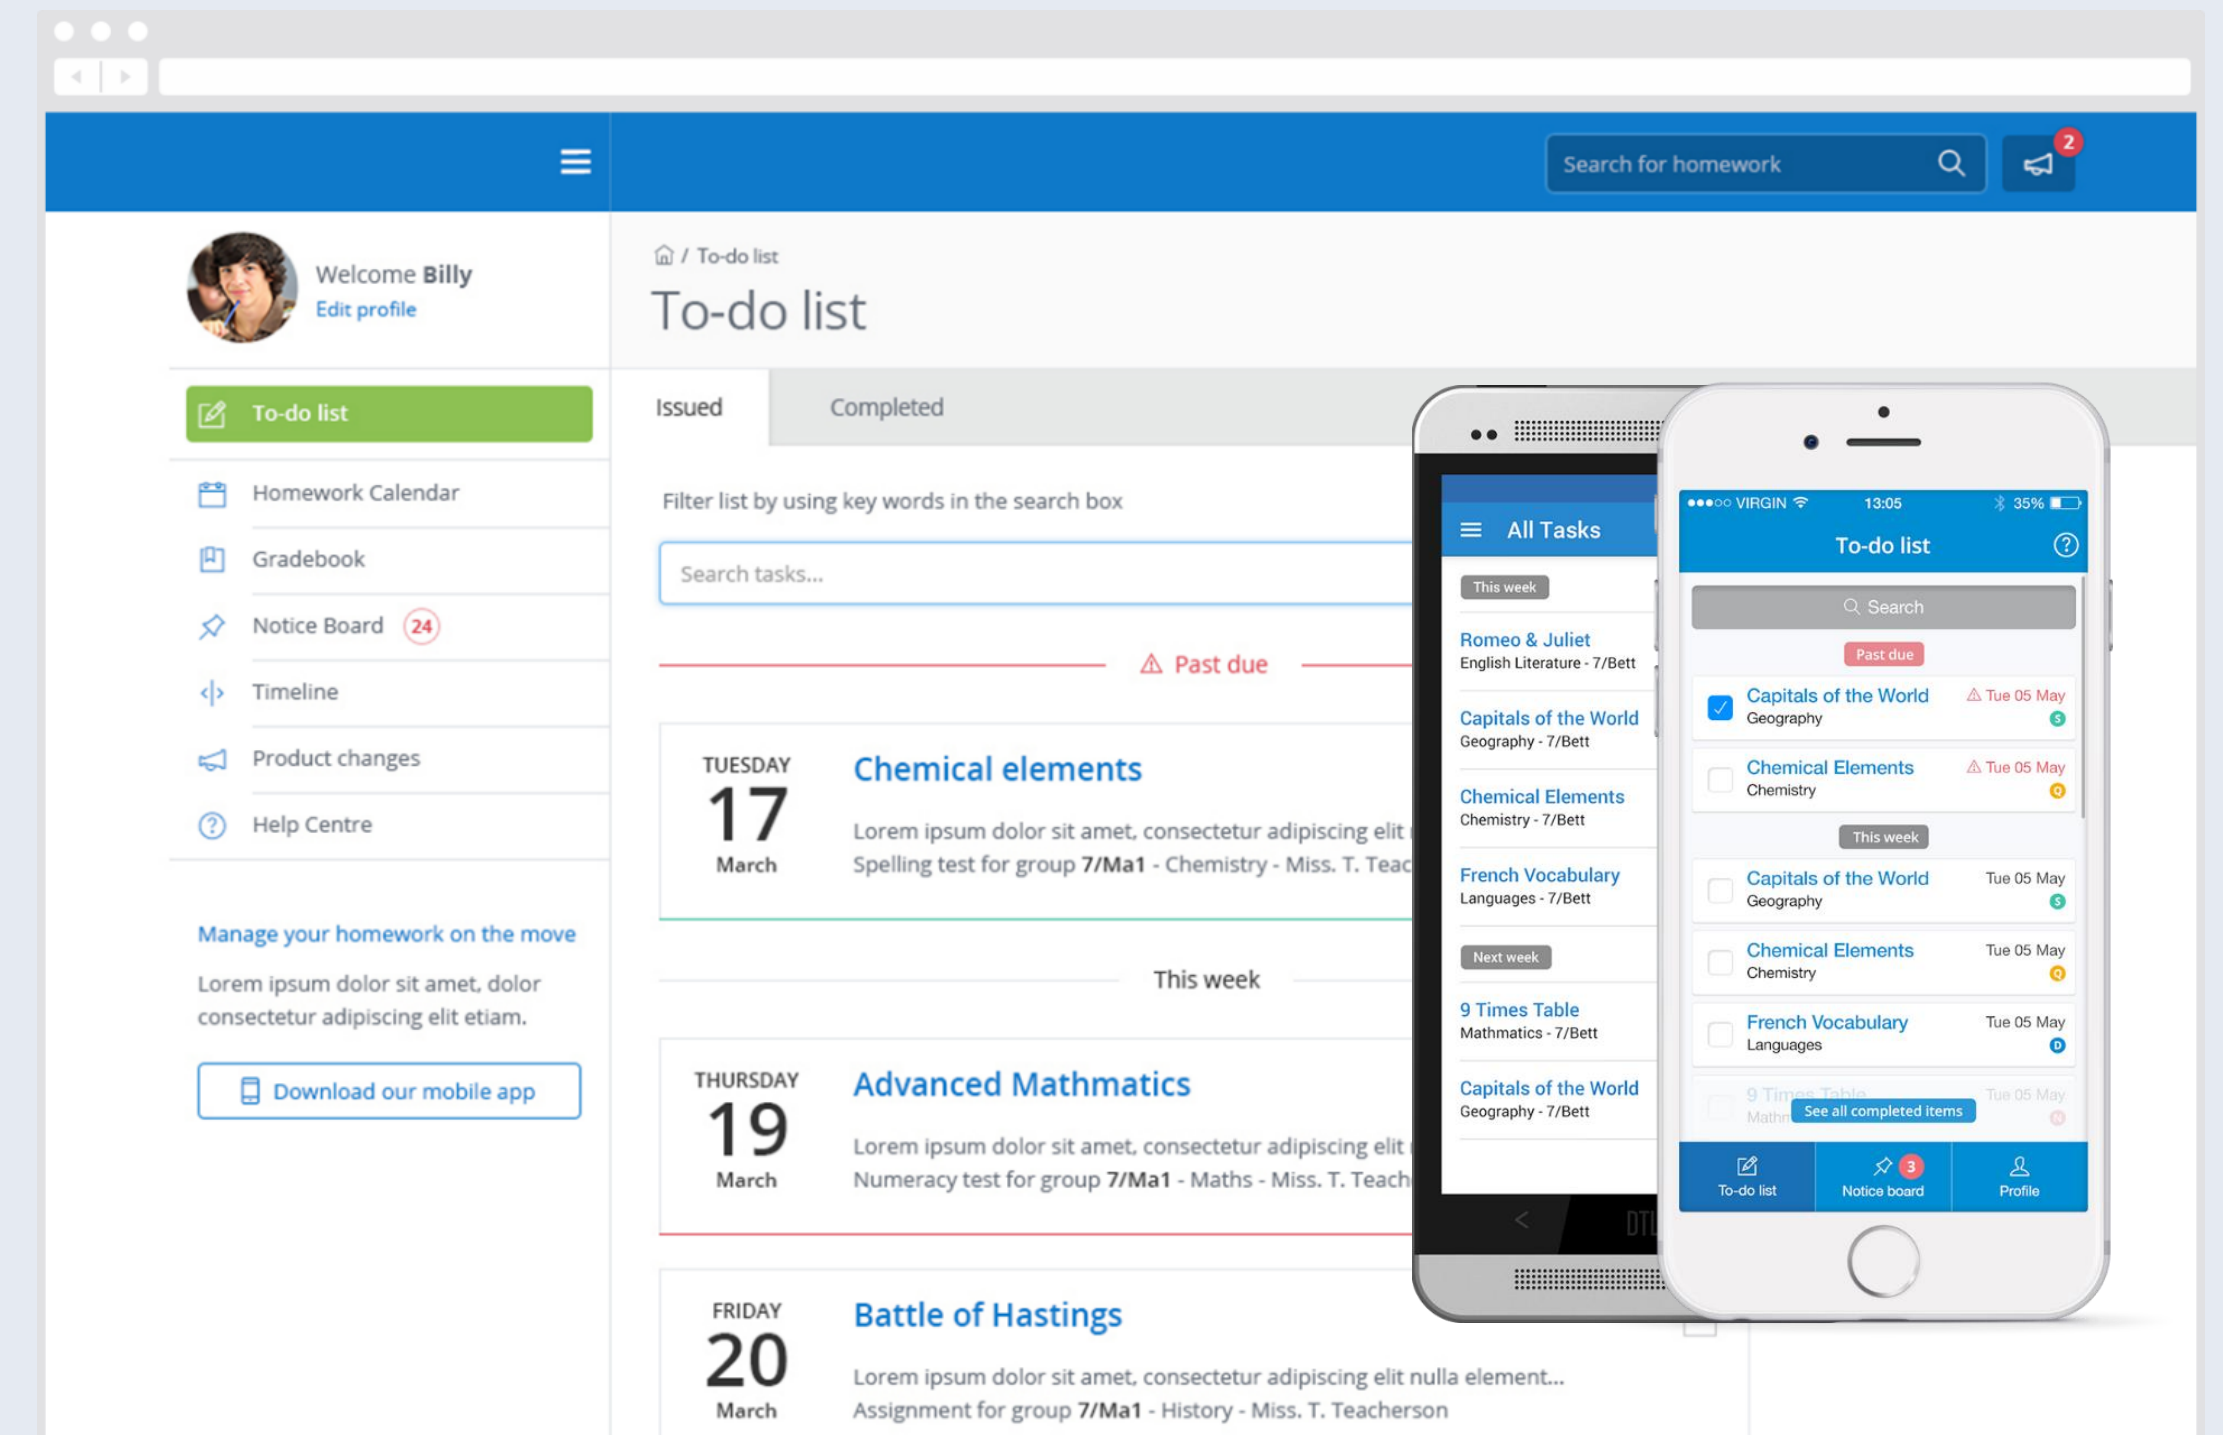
Search for homework
2

Welcome Billy
Edit profile

To-do list
Homework Calendar
Gradebook
Notice Board 24
Timeline
Product changes
Help Centre

Manage your homework on the move

Lorem ipsum dolor sit amet, dolor consectetur adipiscing elit etiam.

Download our mobile app

/ To-do list
To-do list

Issued
Completed

Filter list by using key words in the search box

Search tasks...

Past due

TUESDAY
17
March
Chemical elements
Lorem ipsum dolor sit amet, consectetur adipiscing elit
Spelling test for group 7/Ma1 - Chemistry - Miss. T. Teac

This week

THURSDAY
19
March
Advanced Mathmatics
Lorem ipsum dolor sit amet, consectetur adipiscing elit
Numeracy test for group 7/Ma1 - Maths - Miss. T. Teach

FRIDAY
20
March
Battle of Hastings
Lorem ipsum dolor sit amet, consectetur adipiscing elit nulla element...
Assignment for group 7/Ma1 - History - Miss. T. Teacherson

All Tasks
This week
Romeo & Juliet
English Literature - 7/Bett
Capitals of the World
Geography - 7/Bett
Chemical Elements
Chemistry - 7/Bett
French Vocabulary
Languages - 7/Bett
Next week
9 Times Table
Mathmatics - 7/Bett
Capitals of the World
Geography - 7/Bett

●●●○○ VIRGIN 13:05 35%
To-do list
Search
Past due
Capitals of the World
Geography
Tue 05 May
Chemical Elements
Chemistry
Tue 05 May
This week
Capitals of the World
Geography
Tue 05 May
Chemical Elements
Chemistry
Tue 05 May
French Vocabulary
Languages
Tue 05 May
9 Times Table
Math
Tue 05 May
See all completed items
To-do list
Notice board 3
Profile